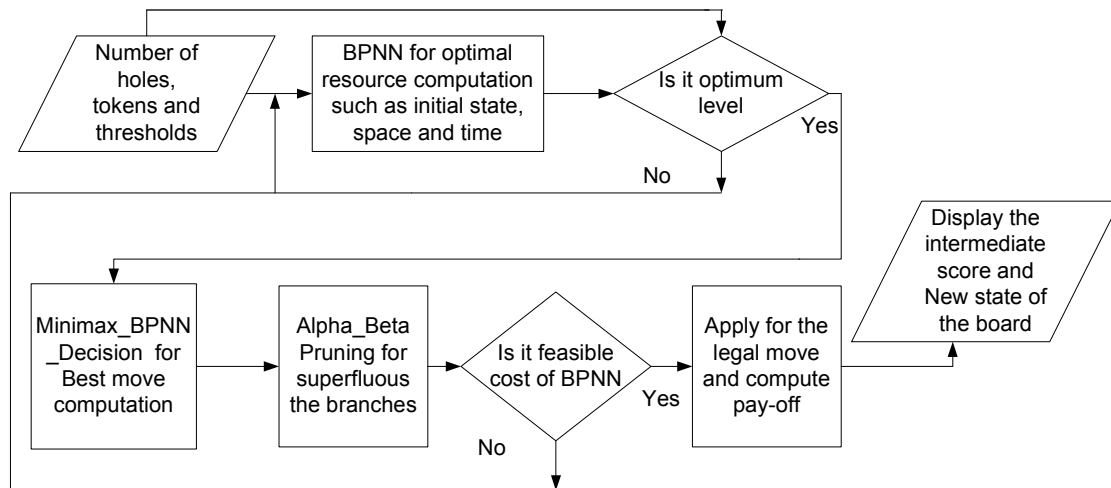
Number of holes, tokens and thresholds

BPNN for optimal resource computation such as initial state, space and time

Is it optimum level

Yes

No

Display the intermediate score and New state of the board

Minimax_BPNN _Decision for Best move computation

Alpha_Beta Pruning for superfluous the branches

Is it feasible cost of BPNN

Yes

Apply for the legal move and compute pay-off

No